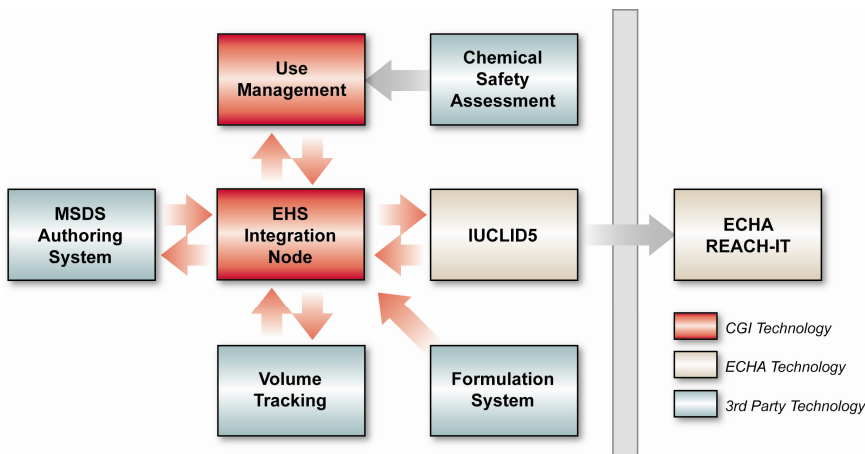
Use Management

Chemical Safety Assessment

MSDS Authoring System

EHS Integration Node

IUCLID5

ECHA REACH-IT

Volume Tracking

Formulation System

CGI Technology

ECHA Technology

3rd Party Technology